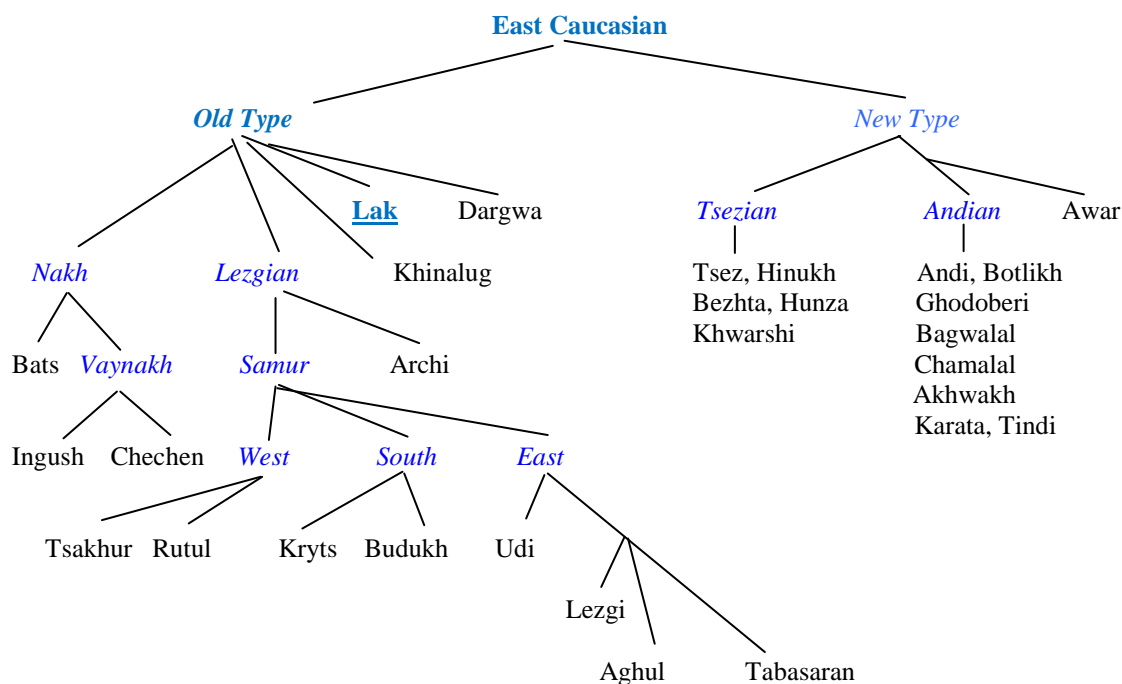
East Caucasian

Old Type

New Type

Lak

Dargwa

Tsezian

Andian

Awar

Nakh

Lezgian

Khinalug

Tsez, Hinukh
Bezhta, Hunza
Khwarshi

Andi, Botlikh
Ghodoberi
Bagwalal
Chamalal
Akhwakh
Karata, Tindi

Bats

Vaynakh

Samur

Archi

Ingush

Chechen

West

South

East

Tsakhur

Rutul

Kryts

Budukh

Udi

Lezgi

Aghul

Tabasaran